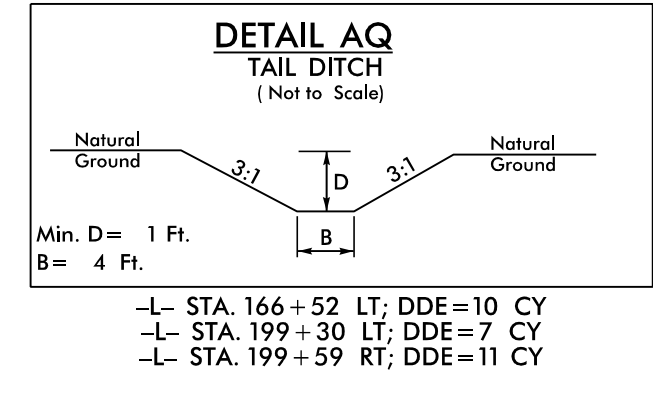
DETAIL AQ
TAIL DITCH
( Not to Scale)

Natural Ground

3:1

D

3:1

Natural Ground

B

Min. D = 1 Ft.
B = 4 Ft.

–L– STA. 166 + 52 LT; DDE = 10 CY
–L– STA. 199 + 30 LT; DDE = 7 CY
–L– STA. 199 + 59 RT; DDE = 11 CY